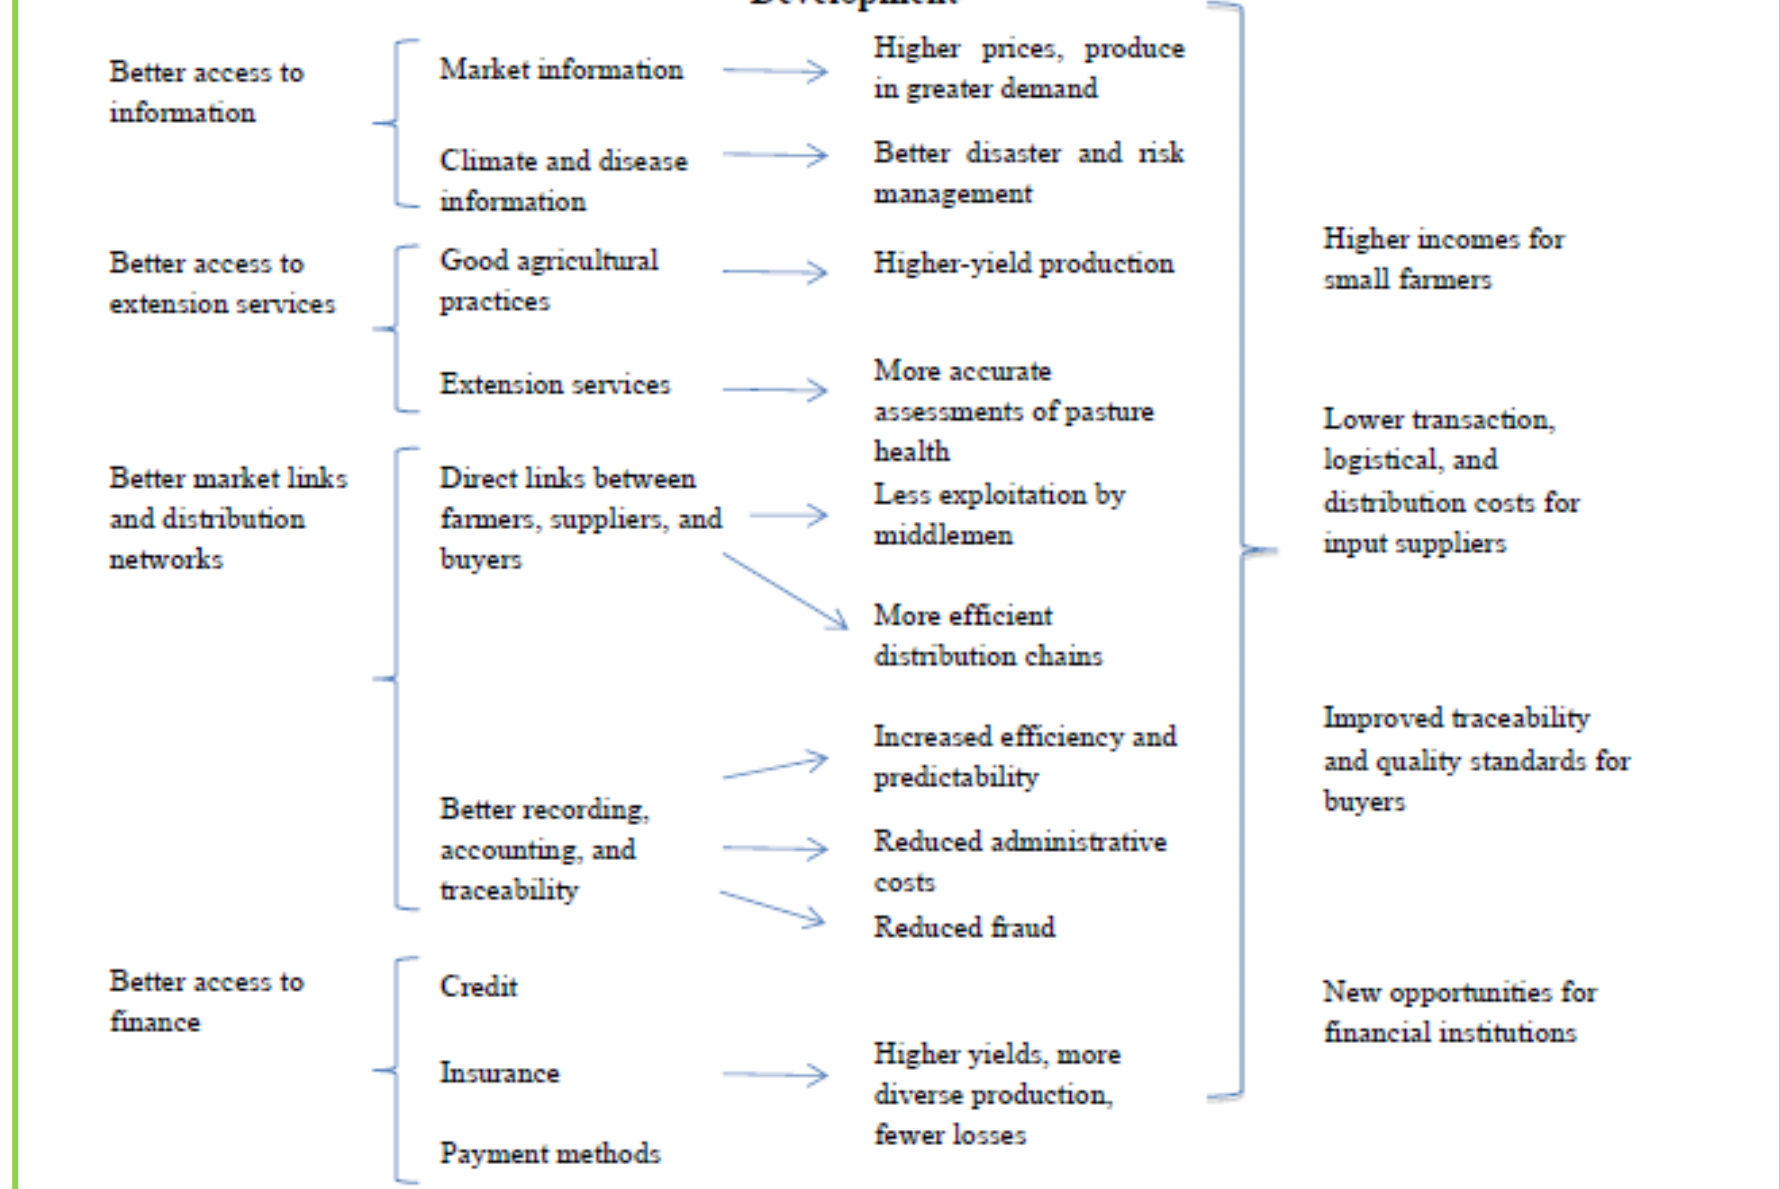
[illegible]

Better access to information

Market information

Higher prices, produce in greater demand

Climate and disease information

Better disaster and risk management

Better access to extension services

Good agricultural practices

Higher-yield production

Extension services

More accurate assessments of pasture health

Better market links and distribution networks

Direct links between farmers, suppliers, and buyers

Less exploitation by middlemen

More efficient distribution chains

Better recording, accounting, and traceability

Increased efficiency and predictability

Reduced administrative costs

Reduced fraud

Better access to finance

Credit

Insurance

Payment methods

Higher yields, more diverse production, fewer losses

Higher incomes for small farmers

Lower transaction, logistical, and distribution costs for input suppliers

Improved traceability and quality standards for buyers

New opportunities for financial institutions